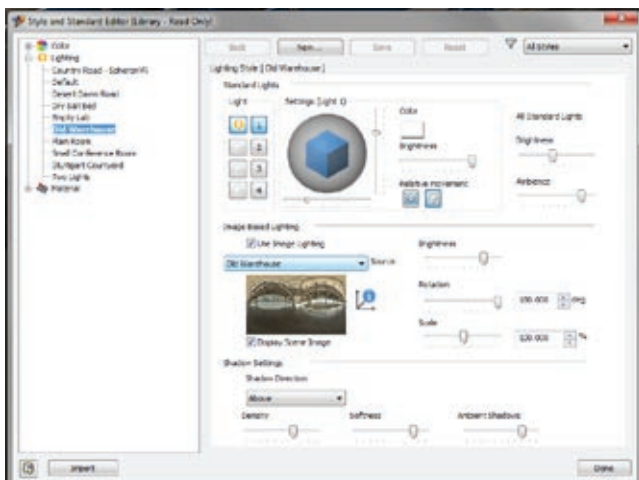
Style and Standard Editor [Library - Read Only]

Color
Lighting
Country Road - Spherical
Default
Desert Sand Road
Dry Lakebed
Empty Lab
Old Warehouse
Plain Room
Small Conference Room
Stuttgart Courtyard
Two Lights
Material

Back
New...
Save
Reset
All Styles

Lighting Style [ Old Warehouse ]
Standard Lights
Light
Settings [Light 1]
1
2
3
4
Color
Brightness
Relative Movement
All Standard Lights
Brightness
Ambience

Image Based Lighting
Use Image Lighting
Old Warehouse
Source
Brightness
Rotation
180.000
deg
Scale
120.000
%
Display Scene Image

Shadow Settings
Shadow Direction
Above
Density
Softness
Ambient Shadows

Import
Done